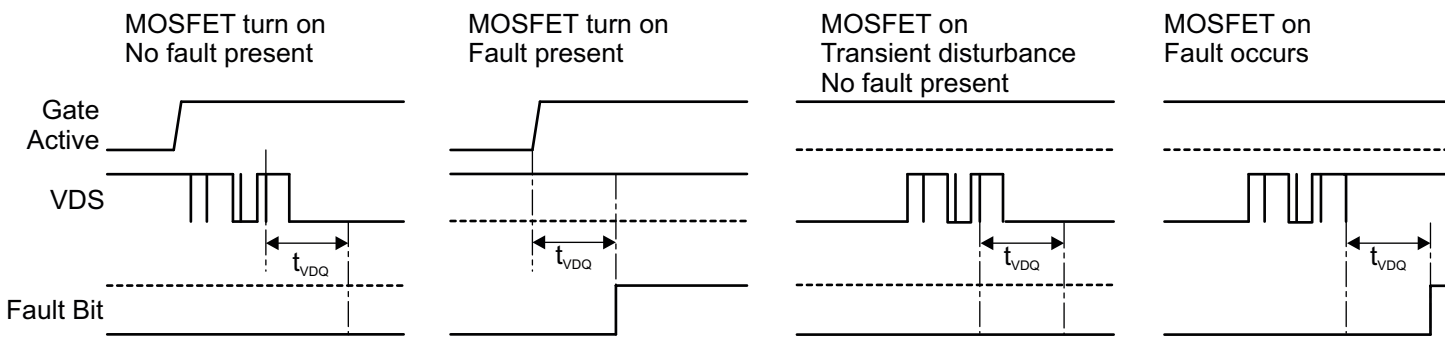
MOSFET turn on
No fault present

MOSFET turn on
Fault present

MOSFET on
Transient disturbance
No fault present

MOSFET on
Fault occurs

Gate Active

VDS

Fault Bit

$t_{VDQ}$

$t_{VDQ}$

$t_{VDQ}$

$t_{VDQ}$